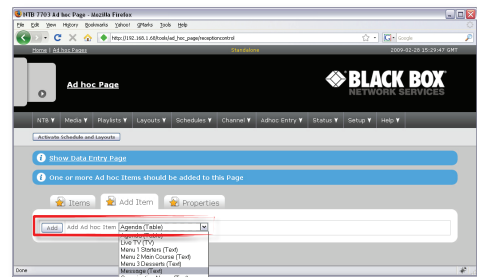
NTB 7703 Ad hoc Page - Mozilla Firefox

File Edit View History Bookmarks Yahoo! QMarks Tools Help

http://192.168.1.68/tools/ad_hoc_page/receptioncontrol

Google

Home | Ad hoc Pages

Standalone

2009-02-28 15:29:47 GMT

Ad hoc Page

BLACK BOX
NETWORK SERVICES

NTB ▼ Media ▼ Playlists ▼ Layouts ▼ Schedules ▼ Channel ▼ Adhoc Entry ▼ Status ▼ Setup ▼ Help ▼

Activate Schedule and Layouts

Show Data Entry Page

One or more Ad hoc Items should be added to this Page

Items

Add Item

Properties

Add Add Ad hoc Item Agenda (Table)

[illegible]
Live TV (TV)
Menu 1 Starters (Text)
Menu 2 Main Course (Text)
Menu 3 Desserts (Text)
Message (Text)
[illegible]

Done